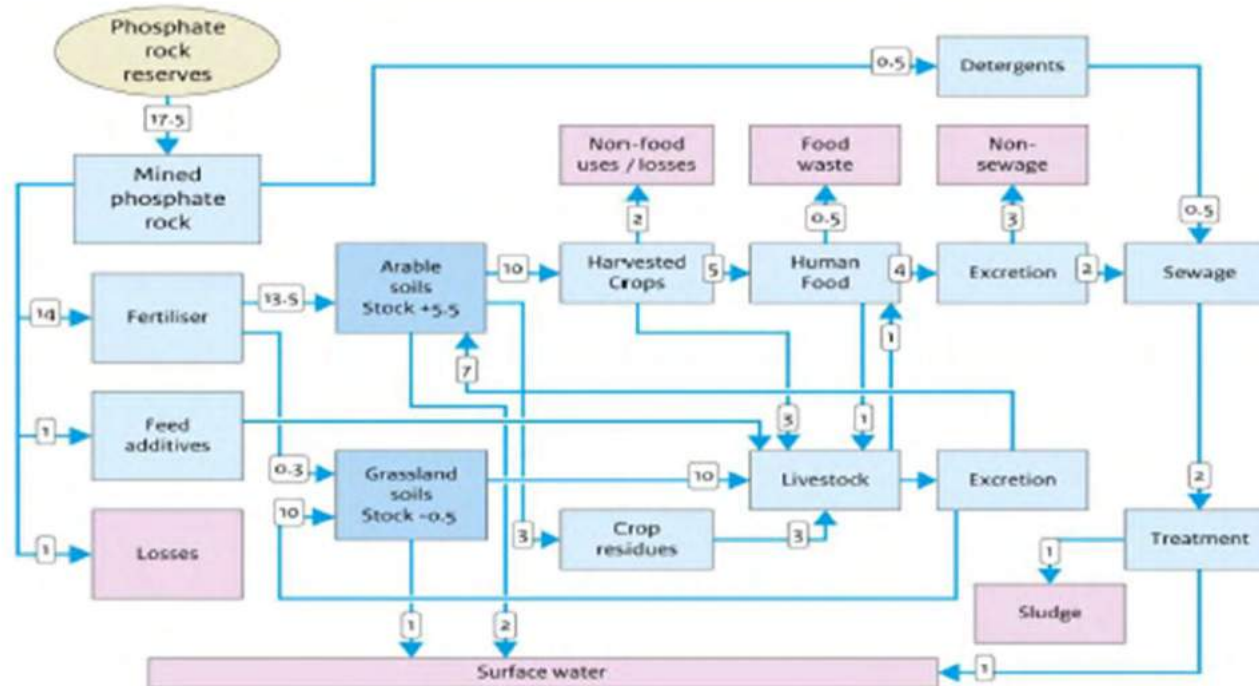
Phosphate rock reserves

17.5

Mined phosphate rock

0.5

Detergents

Non-food uses / losses

Food waste

Non-sewage

2

0.5

3

0.5

14

Fertiliser

13.5

Arable soils Stock +5.5

10

Harvested Crops

5

Human Food

4

Excretion

2

Sewage

1

7

1

Feed additives

5

1

0.3

Grassland soils Stock -0.5

10

Livestock

Excretion

2

10

3

Crop residues

3

Treatment

1

Losses

1

Sludge

1

2

Surface water

1